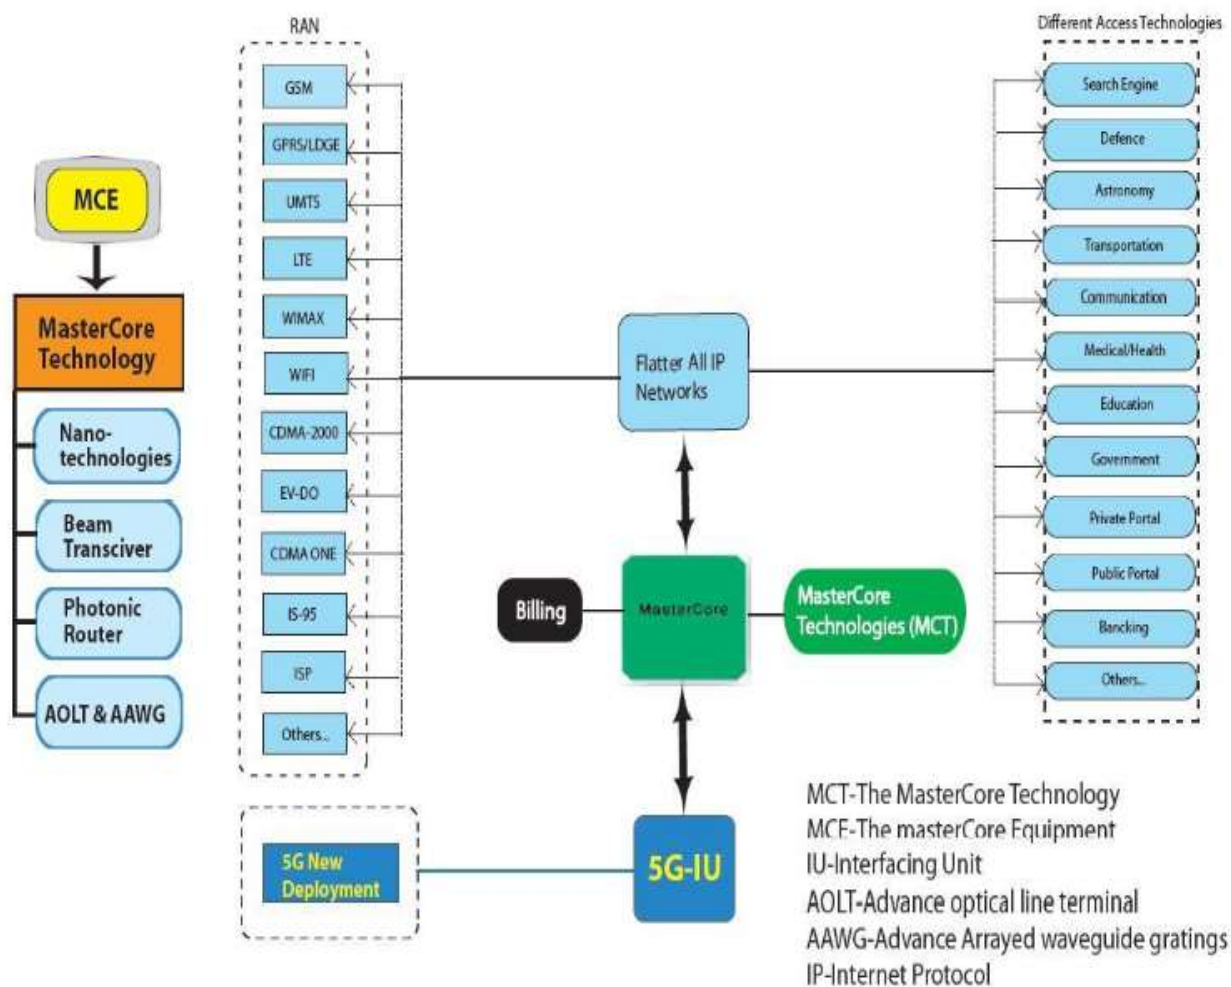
MCE

MasterCore Technology

Nano-technologies

Beam Transciver

Photonic Router

AOLT & AAWG

RAN

GSM

GPRS/LDGE

UMTS

LTE

WIMAX

WIFI

CDMA-2000

EV-DO

CDMA ONE

IS-95

ISP

Others..

5G New Deployment

Flatter All IP Networks

Billing

MasterCore

MasterCore Technologies (MCT)

5G-IU

Different Access Technologies

Search Engine

Defence

Astronomy

Transportation

Communication

Medical/Health

Education

Government

Private Portal

Public Portal

Bancking

Others..

MCT-The MasterCore Technology
MCE-The masterCore Equipment
IU-Interfacing Unit
AOLT-Advance optical line terminal
AAWG-Advance Arrayed waveguide gratings
IP-Internet Protocol